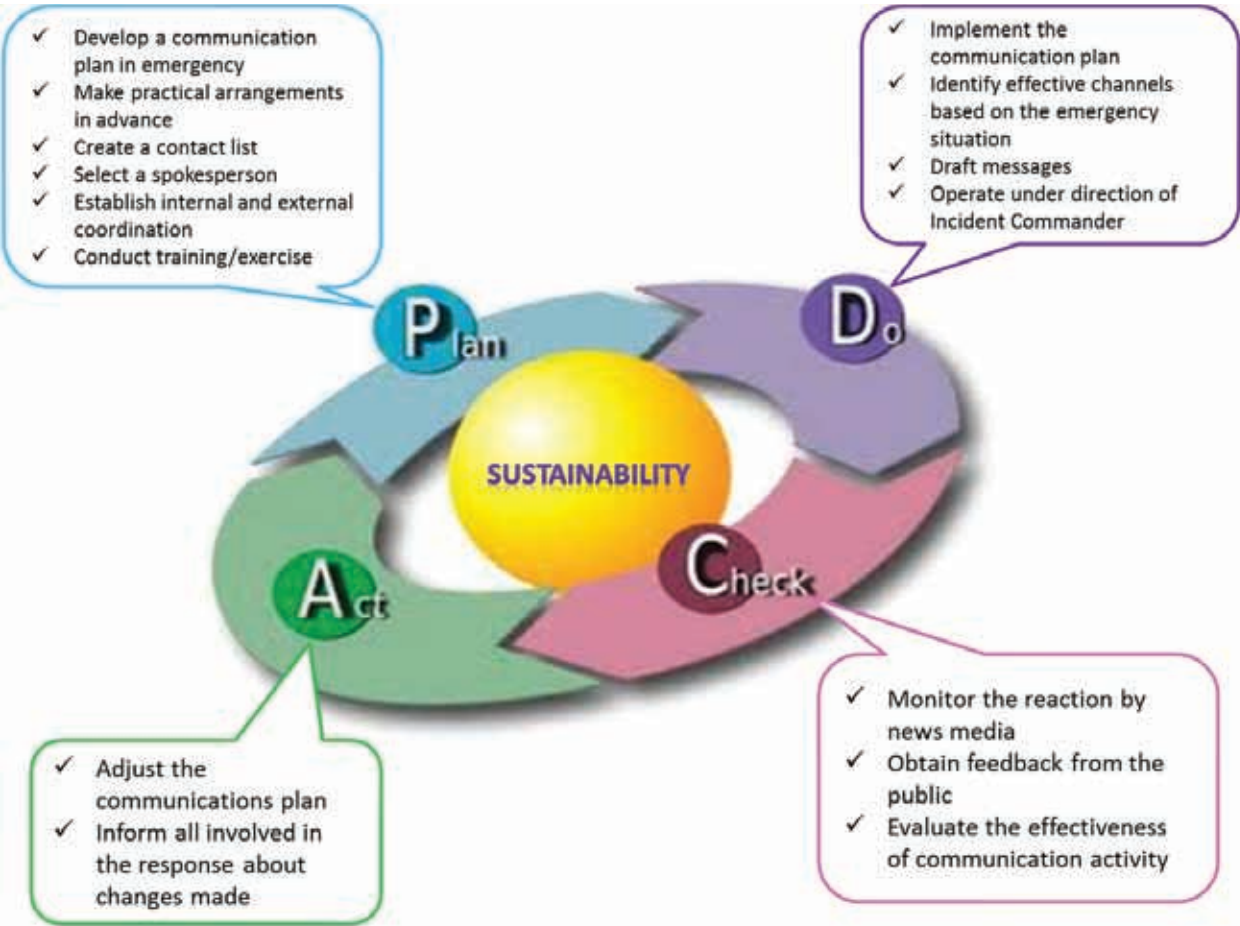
✓ Develop a communication plan in emergency
✓ Make practical arrangements in advance
✓ Create a contact list
✓ Select a spokesperson
✓ Establish internal and external coordination
✓ Conduct training/exercise

✓ Implement the communication plan
✓ Identify effective channels based on the emergency situation
✓ Draft messages
✓ Operate under direction of Incident Commander

Plan

Do

SUSTAINABILITY

Act

Check

✓ Adjust the communications plan
✓ Inform all involved in the response about changes made

✓ Monitor the reaction by news media
✓ Obtain feedback from the public
✓ Evaluate the effectiveness of communication activity